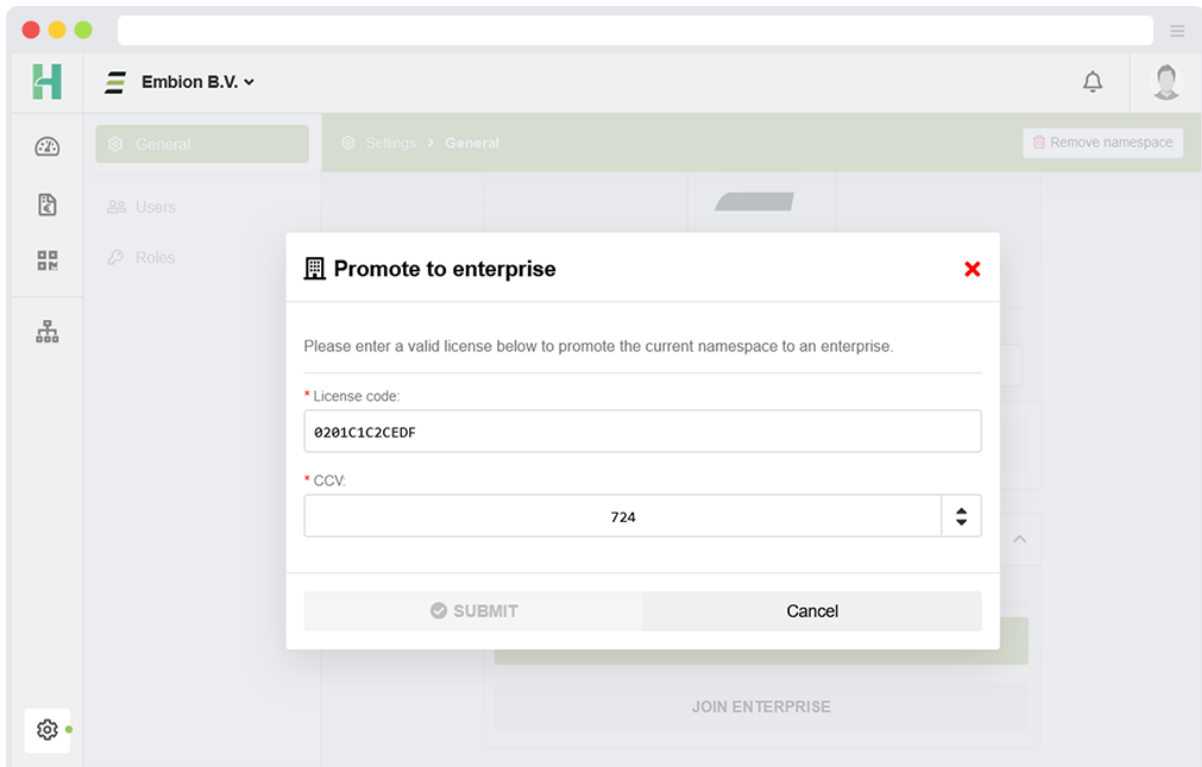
Embion B.V.

General

Users

Roles

Settings > General

Remove namespace

Promote to enterprise

Please enter a valid license below to promote the current namespace to an enterprise.

* License code:

0201C1C2CEDF

* CCV:

724

SUBMIT

Cancel

JOIN ENTERPRISE